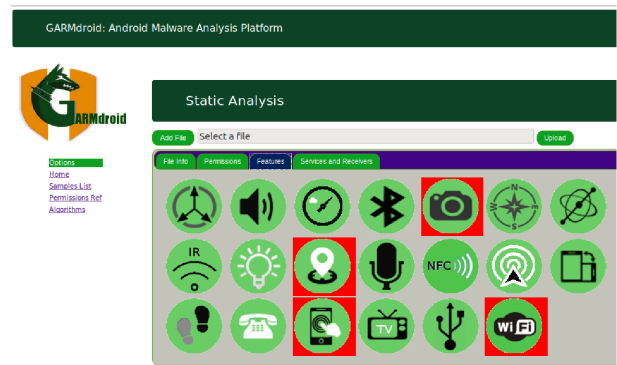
GARMdroid: Android Malware Analysis Platform

GARMdroid

Options
Home
Samples List
Permissions Ref
Algorithms

Static Analysis

Add File
Select a file
Upload

File Info
Permissions
Features
Services and Receivers

N
S
IR
NFC
TV
WiFi